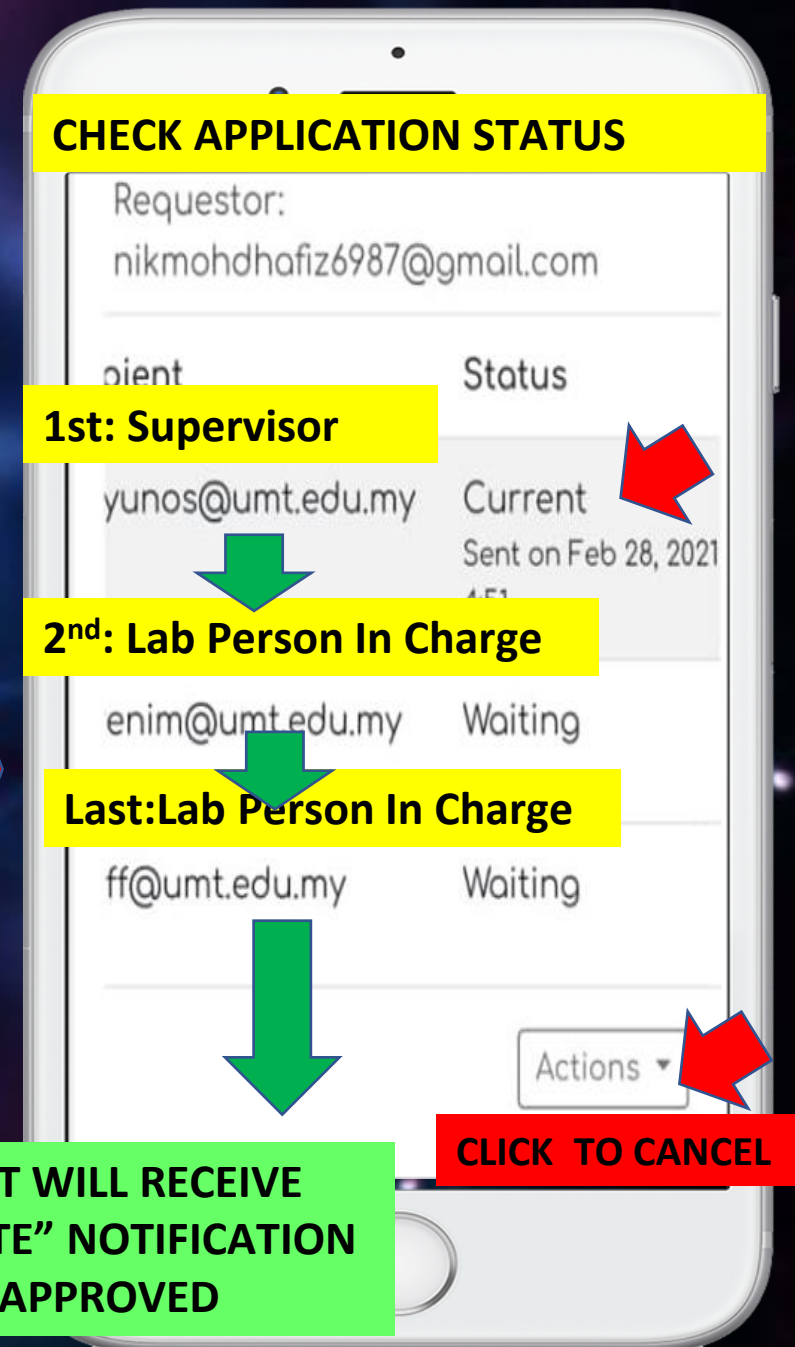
CHECK APPLICATION STATUS

Requestor:
nikmohdhafiz6987@gmail.com

pient

Status

1st: Supervisor

yunos@umt.edu.my

Current
Sent on Feb 28, 2021
4:51

2nd: Lab Person In Charge

enim@umt.edu.my

Waiting

Last:Lab Person In Charge

ff@umt.edu.my

Waiting

Actions ▾

CLICK TO CANCEL

T WILL RECEIVE
TE" NOTIFICATION
APPROVED